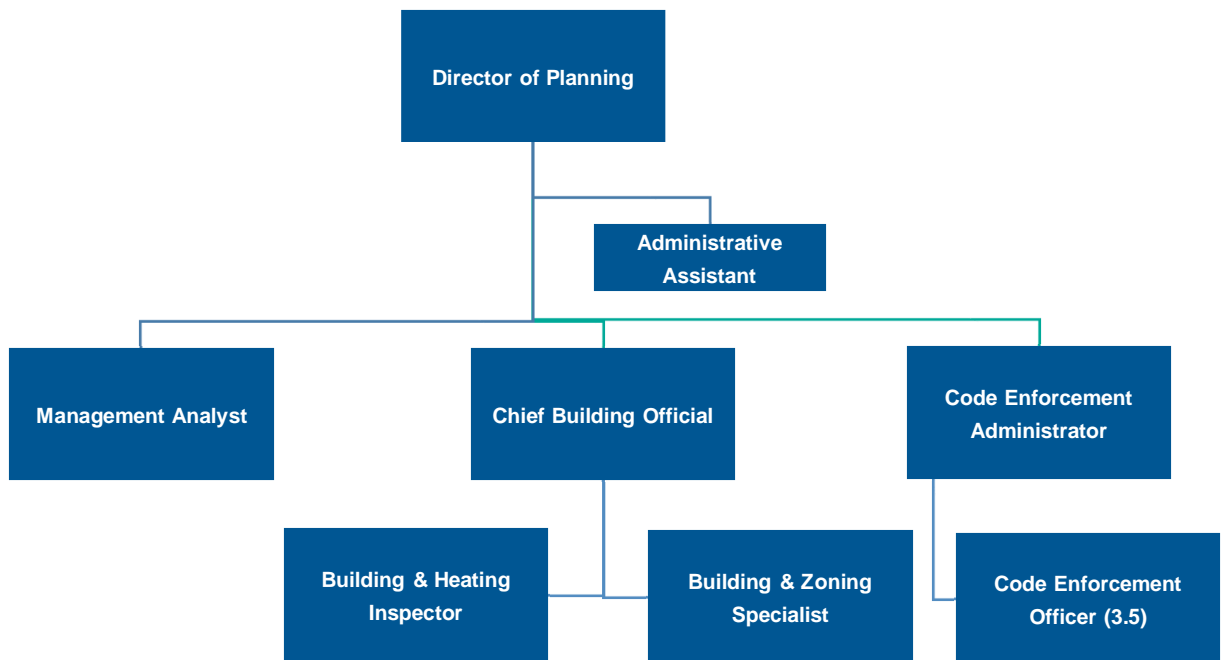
Director of Planning

Administrative Assistant

Management Analyst

Chief Building Official

Code Enforcement Administrator

Building & Heating Inspector

Building & Zoning Specialist

Code Enforcement Officer (3.5)